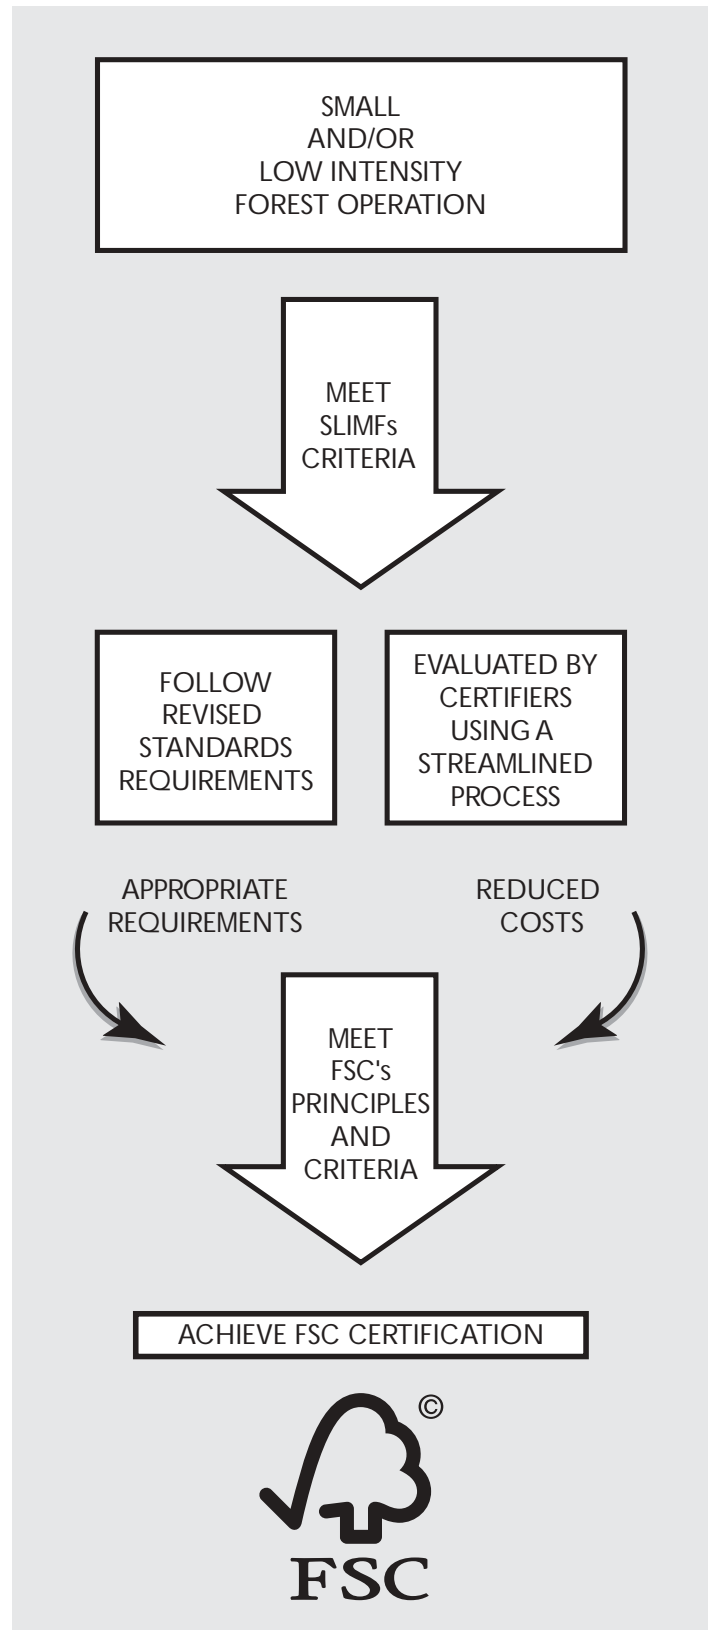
SMALL AND/OR LOW INTENSITY FOREST OPERATION

MEET SLIMFs CRITERIA

FOLLOW REVISED STANDARDS REQUIREMENTS

EVALUATED BY CERTIFIERS USING A STREAMLINED PROCESS

APPROPRIATE REQUIREMENTS

REDUCED COSTS

MEET FSC's PRINCIPLES AND CRITERIA

ACHIEVE FSC CERTIFICATION

©

FSC